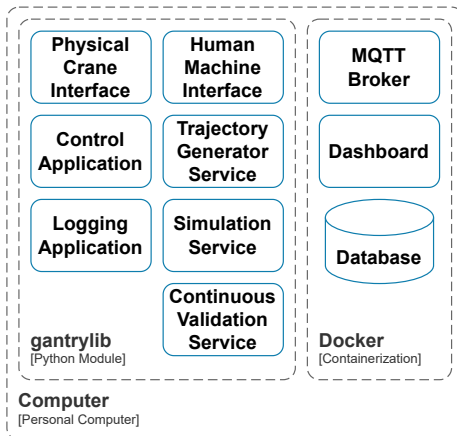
Physical Crane Interface

Human Machine Interface

Control Application

Trajectory Generator Service

Logging Application

Simulation Service

Continuous Validation Service

gantrylib
[Python Module]

MQTT Broker

Dashboard

Database

Docker
[Containerization]

Computer
[Personal Computer]